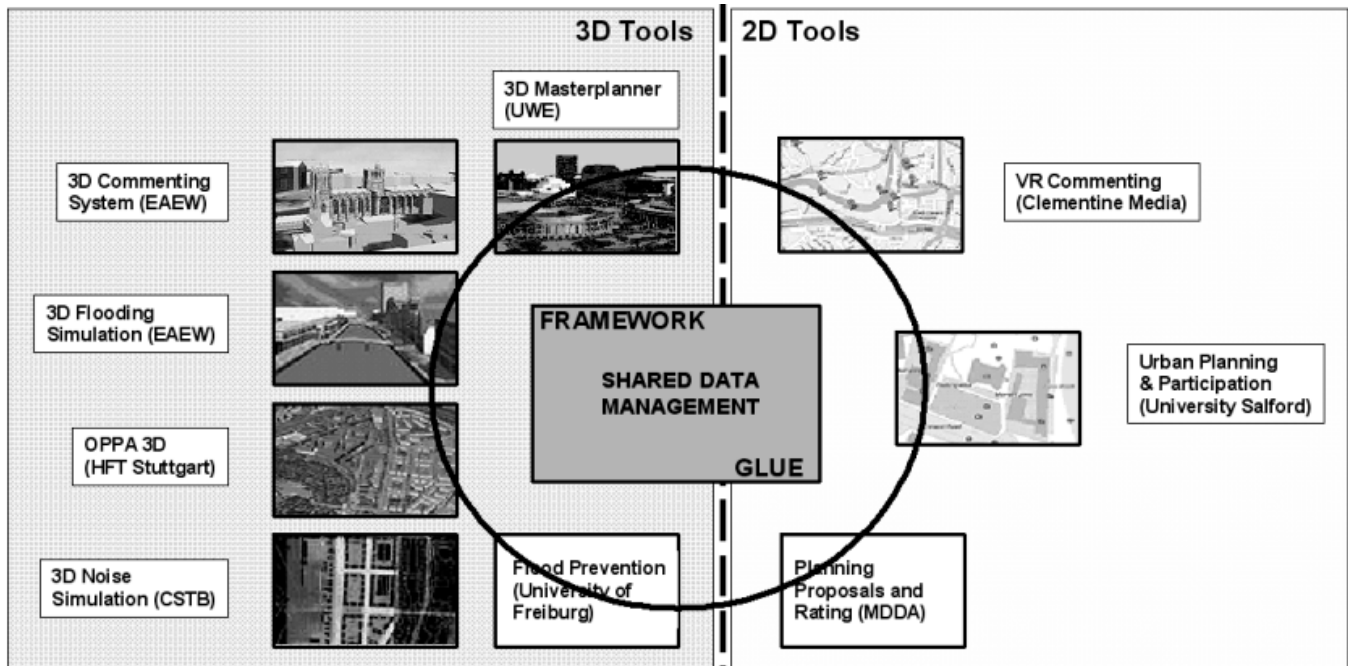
3D Tools

2D Tools

3D Masterplanner (UWE)

3D Commenting System (EAEW)

VR Commenting (Clementine Media)

3D Flooding Simulation (EAEW)

FRAMEWORK

SHARED DATA MANAGEMENT

GLUE

Urban Planning & Participation (University Salford)

OPPA 3D (HFT Stuttgart)

3D Noise Simulation (CSTB)

Flood Prevention (University of Freiburg)

Planning Proposals and Rating (MDDA)